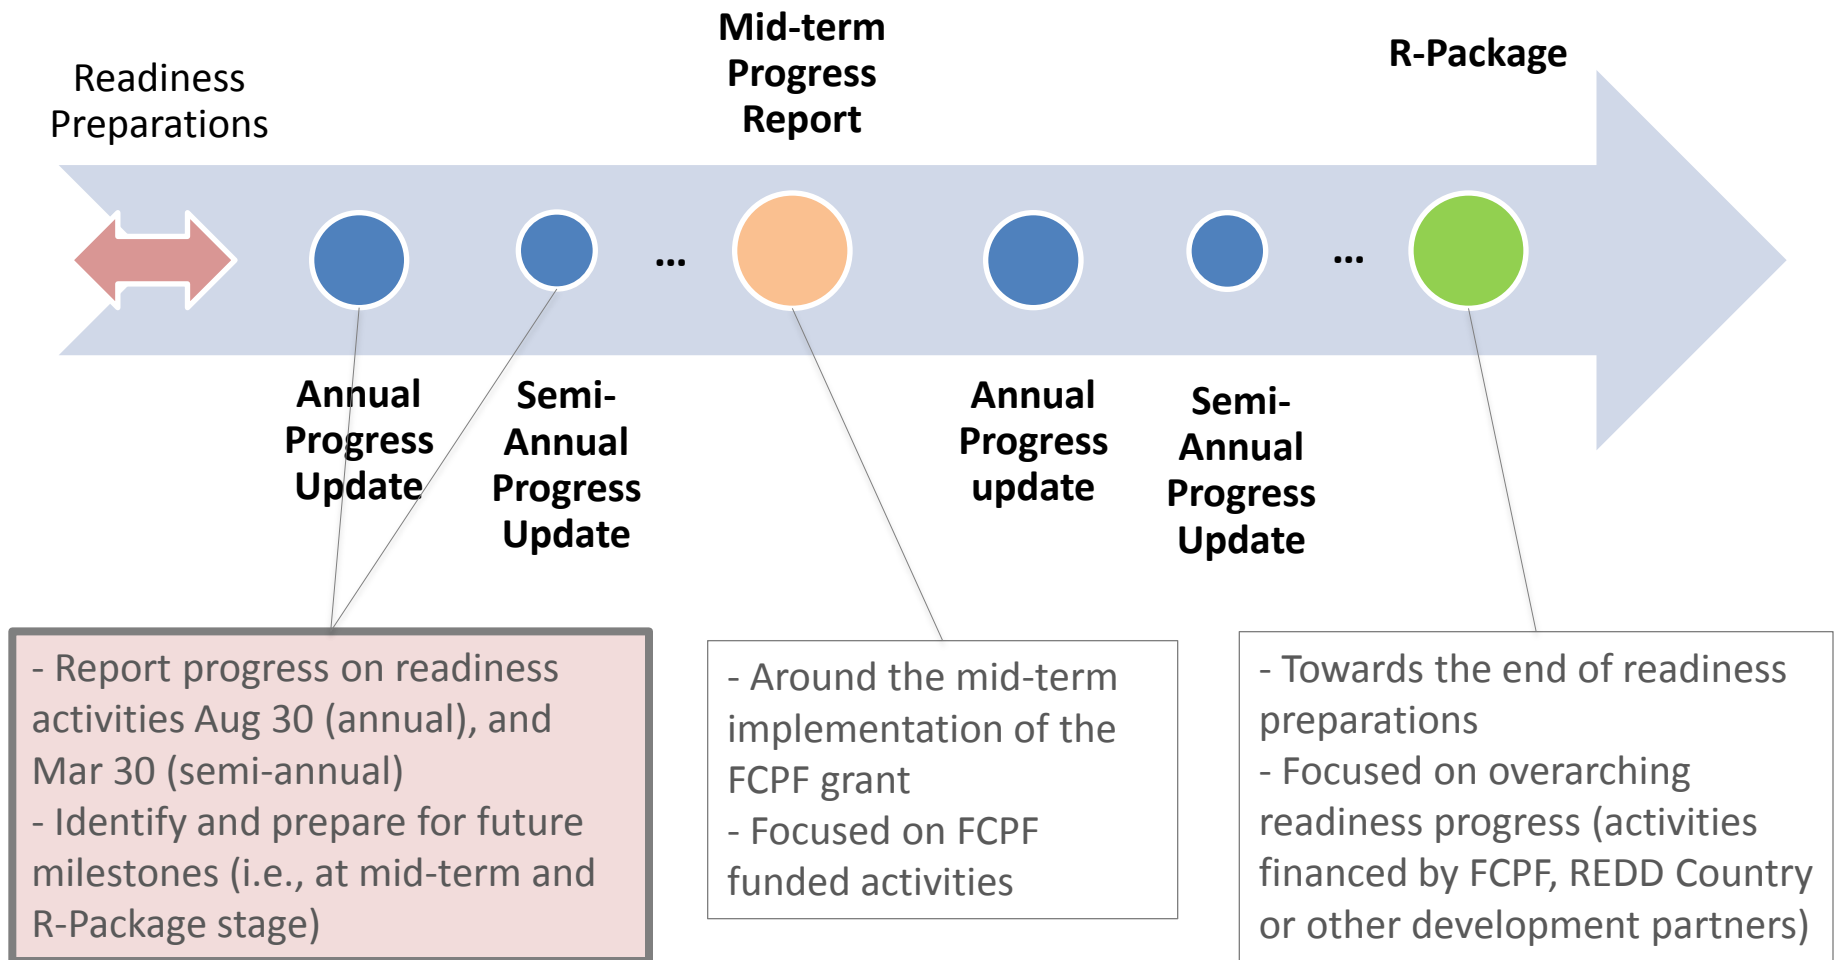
Readiness Preparations

Mid-term Progress Report

R-Package

...

...

Annual Progress Update

Semi-Annual Progress Update

Annual Progress update

Semi-Annual Progress Update

- Report progress on readiness activities Aug 30 (annual), and Mar 30 (semi-annual)
- Identify and prepare for future milestones (i.e., at mid-term and R-Package stage)

- Around the mid-term implementation of the FCPF grant
- Focused on FCPF funded activities

- Towards the end of readiness preparations
- Focused on overarching readiness progress (activities financed by FCPF, REDD Country or other development partners)